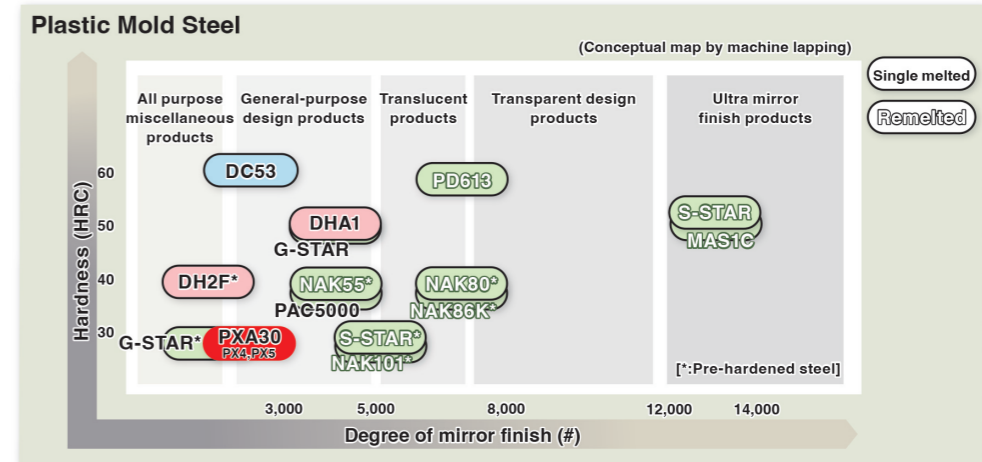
Plastic Mold Steel

(Conceptual map by machine lapping)

Single melted

Remelted

All purpose miscellaneous products

General-purpose design products

Translucent products

Transparent design products

Ultra mirror finish products

Hardness (HRC)

60

50

40

30

DC53

PD613

DHA1

G-STAR

S-STAR

MAS1C

DH2F*

NAK55*

NAK80*

PAC5000

NAK86K*

G-STAR*

PXA30

PX4,PX5

S-STAR*

NAK101*

[*:Pre-hardened steel]

3,000

5,000

8,000

12,000

14,000

Degree of mirror finish (#)